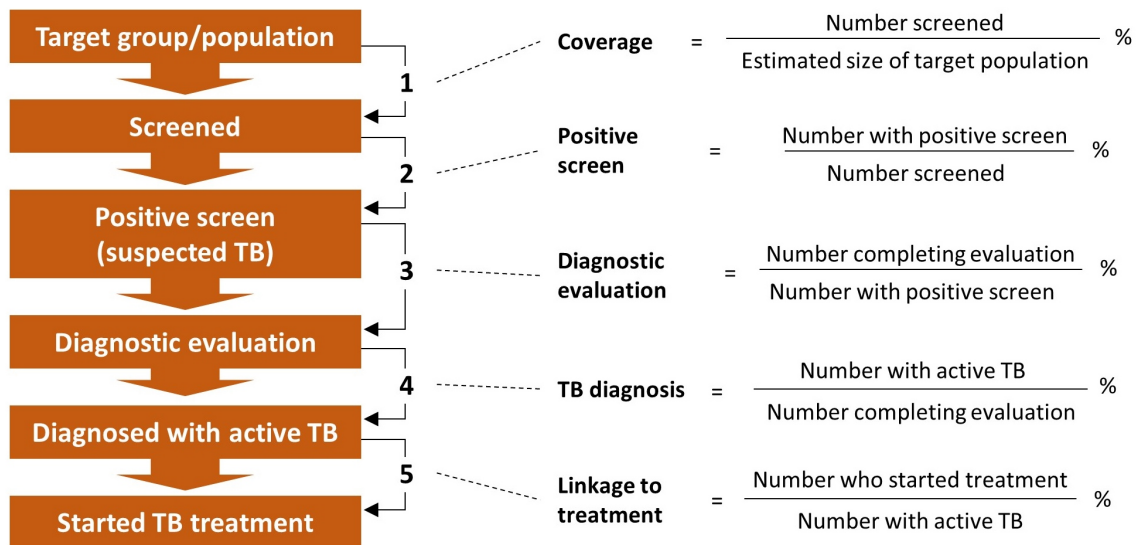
Target group/population

Screened

Positive screen (suspected TB)

Diagnostic evaluation

Diagnosed with active TB

Started TB treatment

1

2

3

4

5

Coverage $= \frac{\text{Number screened}}{\text{Estimated size of target population}}$ %

Positive screen $= \frac{\text{Number with positive screen}}{\text{Number screened}}$ %

Diagnostic evaluation $= \frac{\text{Number completing evaluation}}{\text{Number with positive screen}}$ %

TB diagnosis $= \frac{\text{Number with active TB}}{\text{Number completing evaluation}}$ %

Linkage to treatment $= \frac{\text{Number who started treatment}}{\text{Number with active TB}}$ %